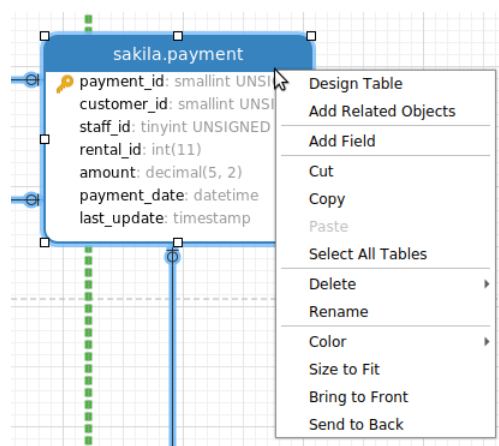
sakila.payment
payment_id: smallint UNSI
customer_id: smallint UNSI
staff_id: tinyint UNSIGNED
rental_id: int(11)
amount: decimal(5, 2)
payment_date: datetime
last_update: timestamp

Design Table
Add Related Objects
Add Field
Cut
Copy
Paste
Select All Tables
Delete
Rename
Color
Size to Fit
Bring to Front
Send to Back